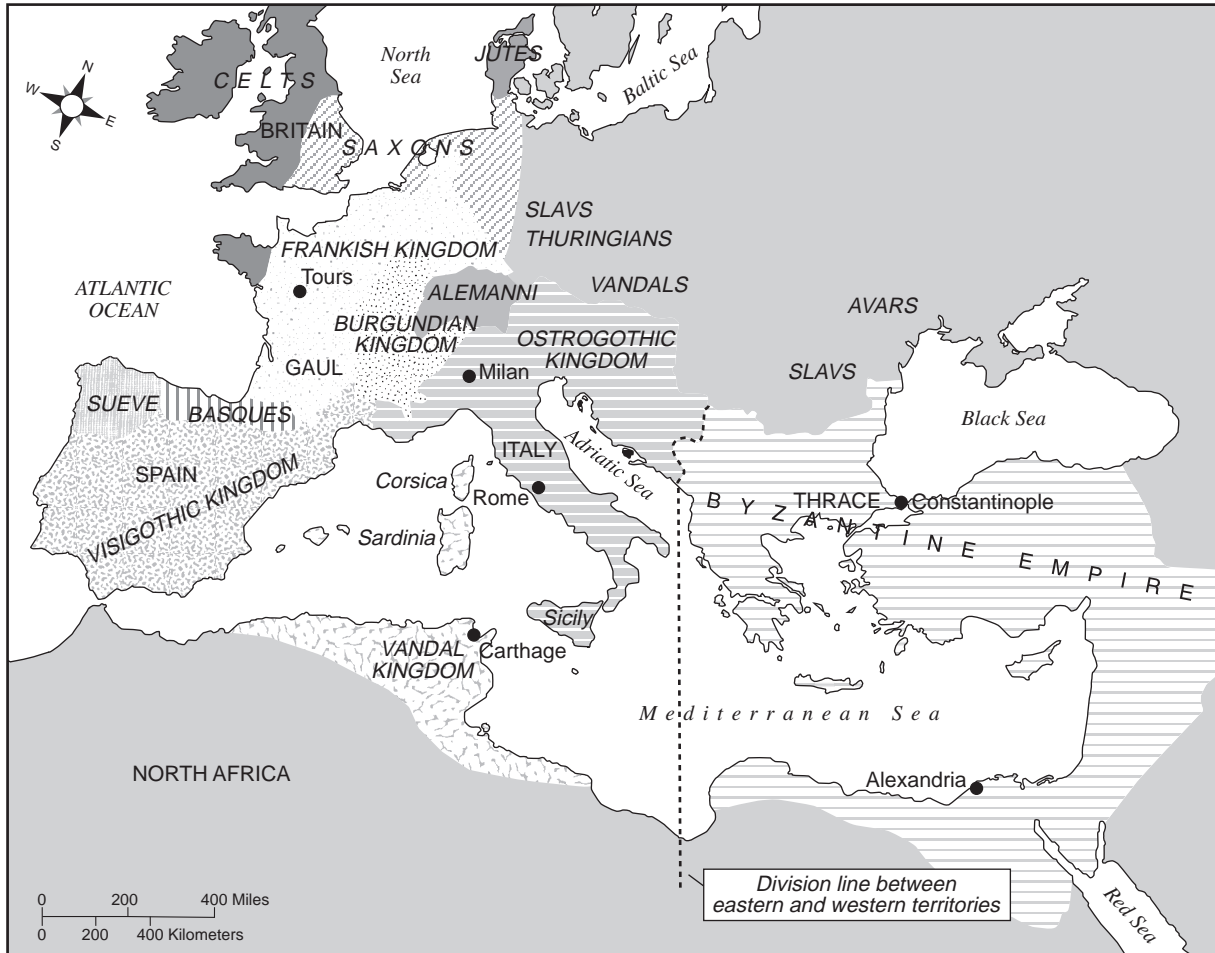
N
W
E
S

CELTS
North Sea
JUTES
Baltic Sea
BRITAIN
SAXONS
SLAVS
THURINGIANS
FRANKISH KINGDOM
Tours
ATLANTIC OCEAN
ALEMANNI
VANDALS
AVARS
BURGUNDIAN KINGDOM
OSTROGOTHIC KINGDOM
GAUL
Milan
SLAVS
Black Sea
SUEVE
BASQUES
Adriatic Sea
ITALY
SPAIN
VISIGOTHIC KINGDOM
Corsica
Rome
THRACE
Constantinople
BYZANTINE EMPIRE
Sardinia
Sicily
Carthage
VANDAL KINGDOM
Mediterranean Sea
NORTH AFRICA
Alexandria
Red Sea

Division line between eastern and western territories

0 200 400 Miles
0 200 400 Kilometers